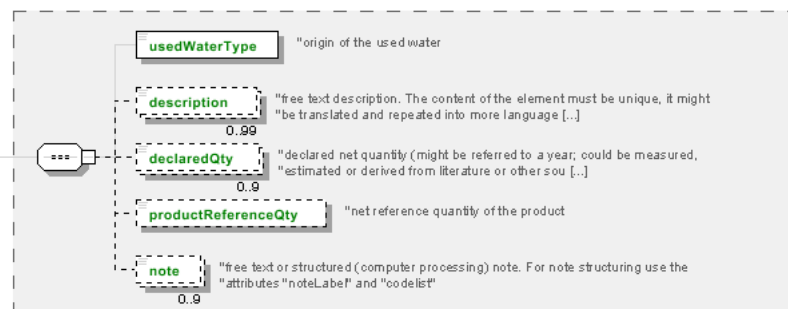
usedWaterType
"origin of the used water

description
"free text description. The content of the element must be unique, it might "be translated and repeated into more language [...]
0..99

declaredQty
"declared net quantity (might be referred to a year; could be measured, "estimated or derived from literature or other sou [...]
0..9

productReferenceQty
"net reference quantity of the product

note
"free text or structured (computer processing) note. For note structuring use the "attributes "noteLabel" and "codelist"
0..9